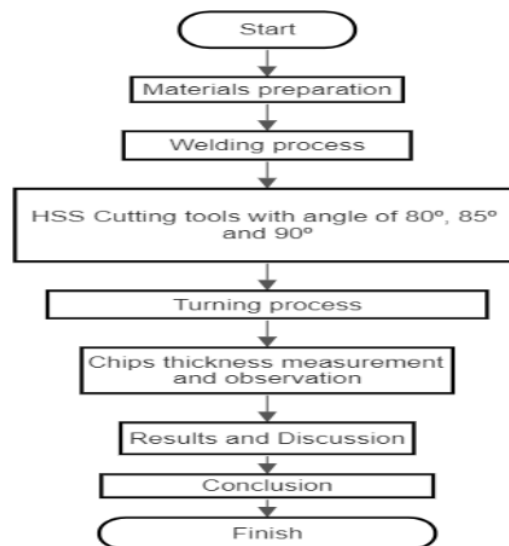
Start

Materials preparation

Welding process

HSS Cutting tools with angle of 80º, 85º and 90º

Turning process

Chips thickness measurement and observation

Results and Discussion

Conclusion

Finish